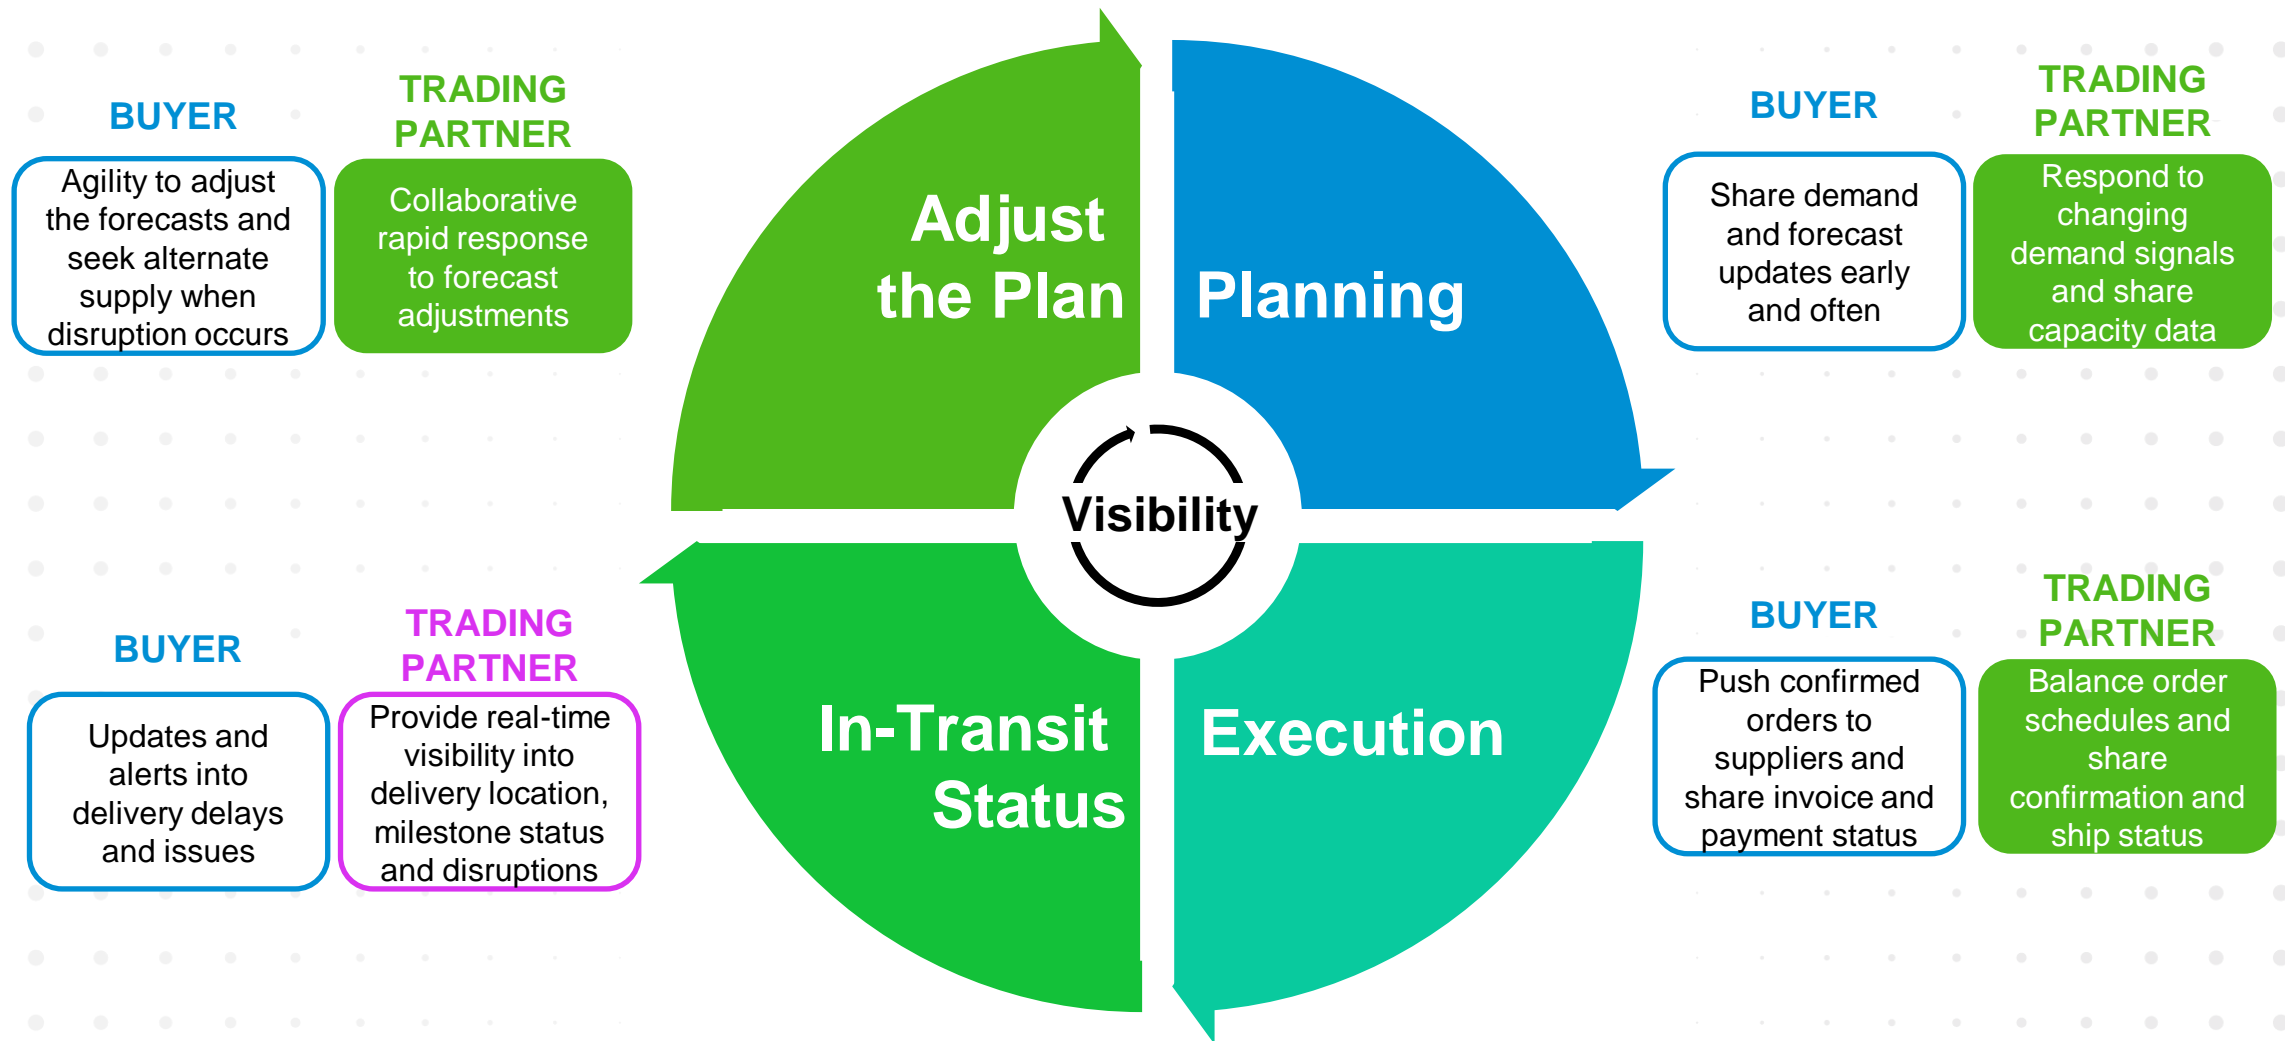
BUYER

Agility to adjust the forecasts and seek alternate supply when disruption occurs

TRADING PARTNER

Collaborative rapid response to forecast adjustments

Adjust the Plan

Planning

BUYER

Share demand and forecast updates early and often

TRADING PARTNER

Respond to changing demand signals and share capacity data

Visibility

BUYER

Updates and alerts into delivery delays and issues

TRADING PARTNER

Provide real-time visibility into delivery location, milestone status and disruptions

In-Transit Status

Execution

BUYER

Push confirmed orders to suppliers and share invoice and payment status

TRADING PARTNER

Balance order schedules and share confirmation and ship status